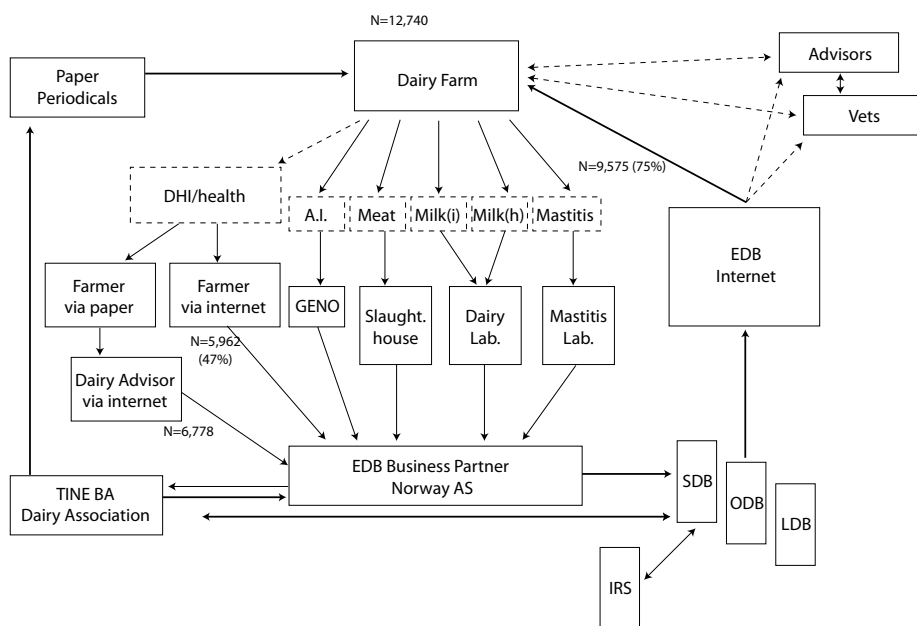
N=12,740

Paper Periodicals

Dairy Farm

Advisors

Vets

N=9,575 (75%)

DHI/health

A.I.

Meat

Milk(i)

Milk(h)

Mastitis

EDB Internet

Farmer via paper

Farmer via internet

GENO

Slaught. house

Dairy Lab.

Mastitis Lab.

N=5,962 (47%)

Dairy Advisor via internet

N=6,778

EDB Business Partner Norway AS

SDB

ODB

LDB

TINE BA Dairy Association

IRS